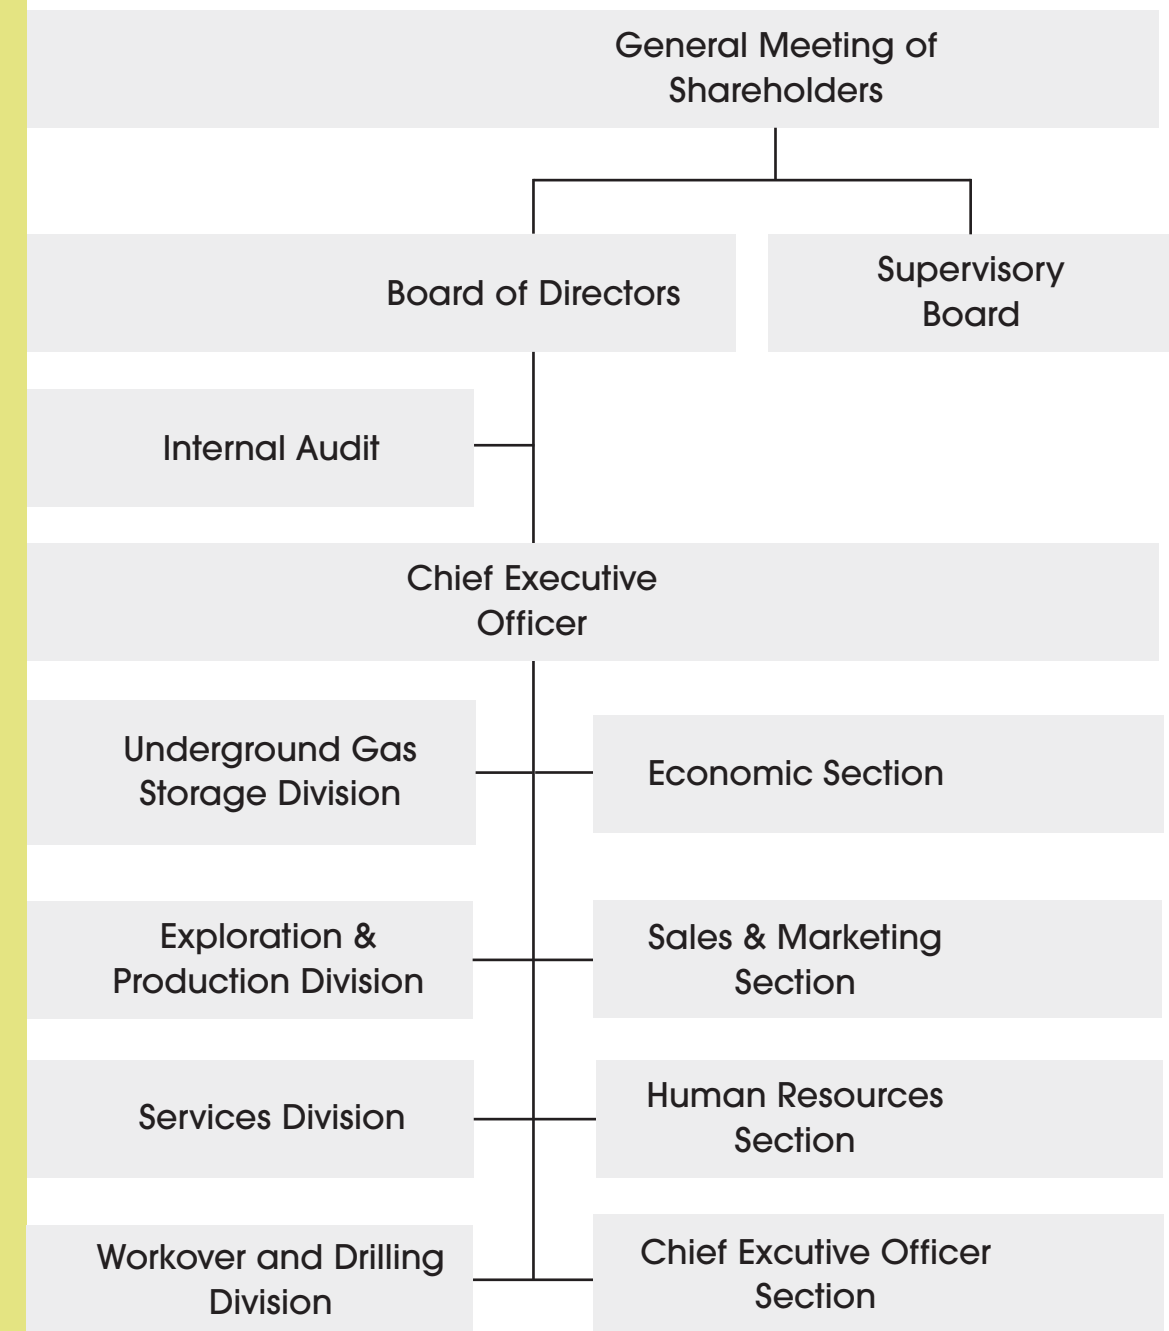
General Meeting of Shareholders

Board of Directors

Supervisory Board

Internal Audit

Chief Executive Officer

Underground Gas Storage Division

Economic Section

Exploration & Production Division

Sales & Marketing Section

Services Division

Human Resources Section

Workover and Drilling Division

Chief Excutive Officer Section